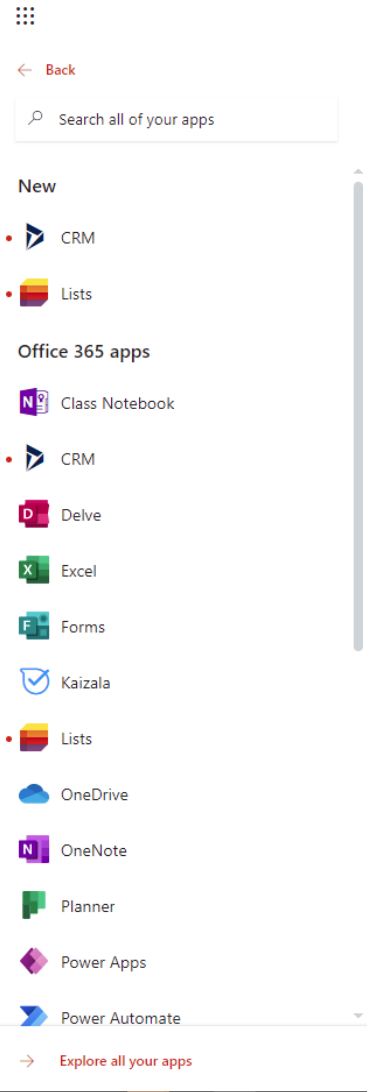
Back

Search all of your apps

New

CRM

Lists

Office 365 apps

Class Notebook

CRM

Delve

Excel

Forms

Kaizala

Lists

OneDrive

OneNote

Planner

Power Apps

Power Automate

Explore all your apps